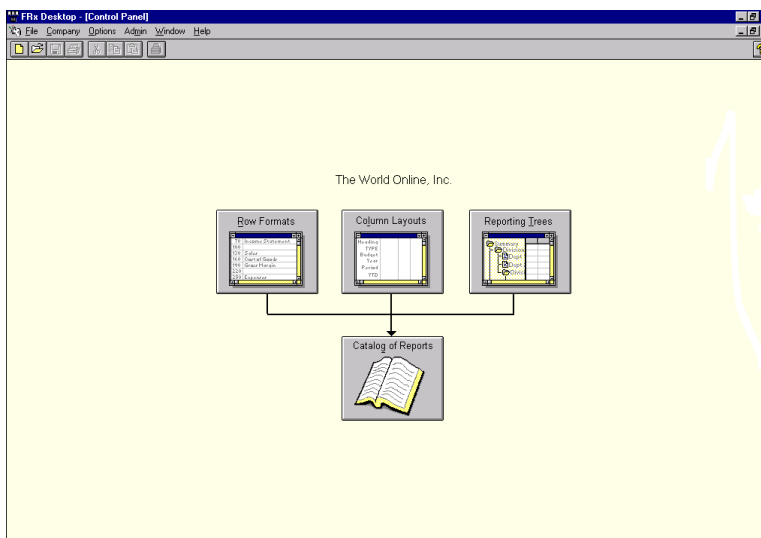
FRx Desktop - [Control Panel]

File Company Options Admin Window Help

The World Online, Inc.

Row Formats

Income Statement
Sales
Cost of Goods
Gross Margin
Expenses

Column Layouts

Heading
TYPE
Budget
Year
Period
YTD

Reporting Trees

Summary
Division
Dept
Dept
Divisi

Catalog of Reports